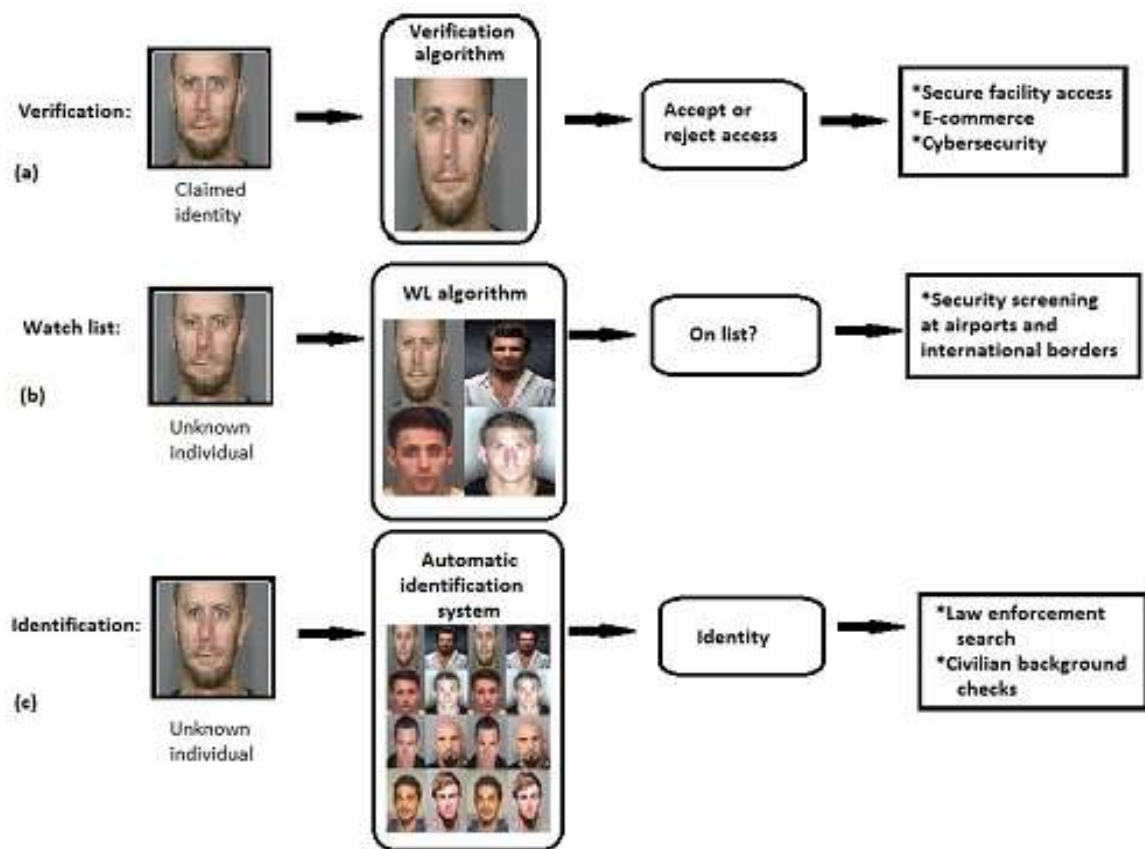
Verification:

(a)

Claimed identity

Verification algorithm

Accept or reject access

*Secure facility access
*E-commerce
*Cybersecurity

Watch list:

(b)

Unknown Individual

WL algorithm

On list?

*Security screening at airports and international borders

Identification:

(c)

Unknown individual

Automatic identification system

Identity

*Law enforcement search
*Civilian background checks